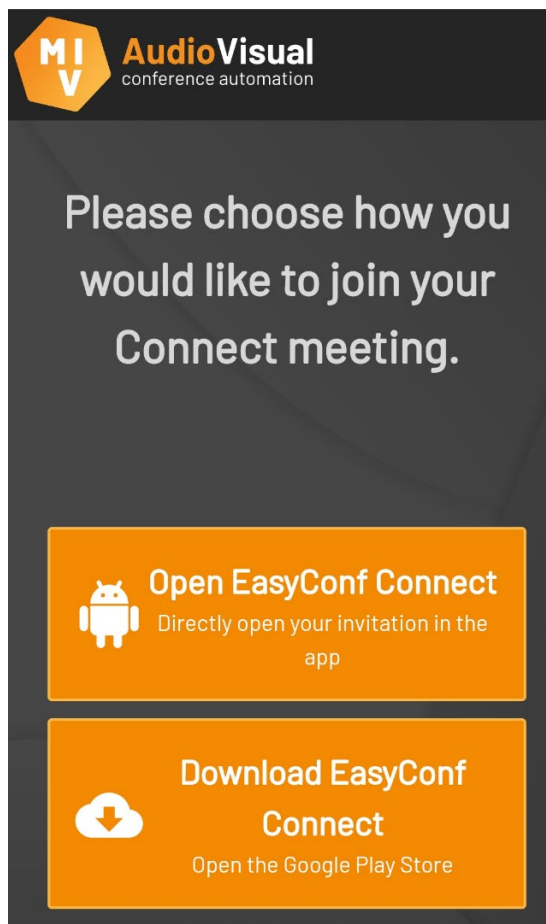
MIV AudioVisual
conference automation

Please choose how you would like to join your Connect meeting.

Open EasyConf Connect
Directly open your invitation in the app

Download EasyConf Connect
Open the Google Play Store